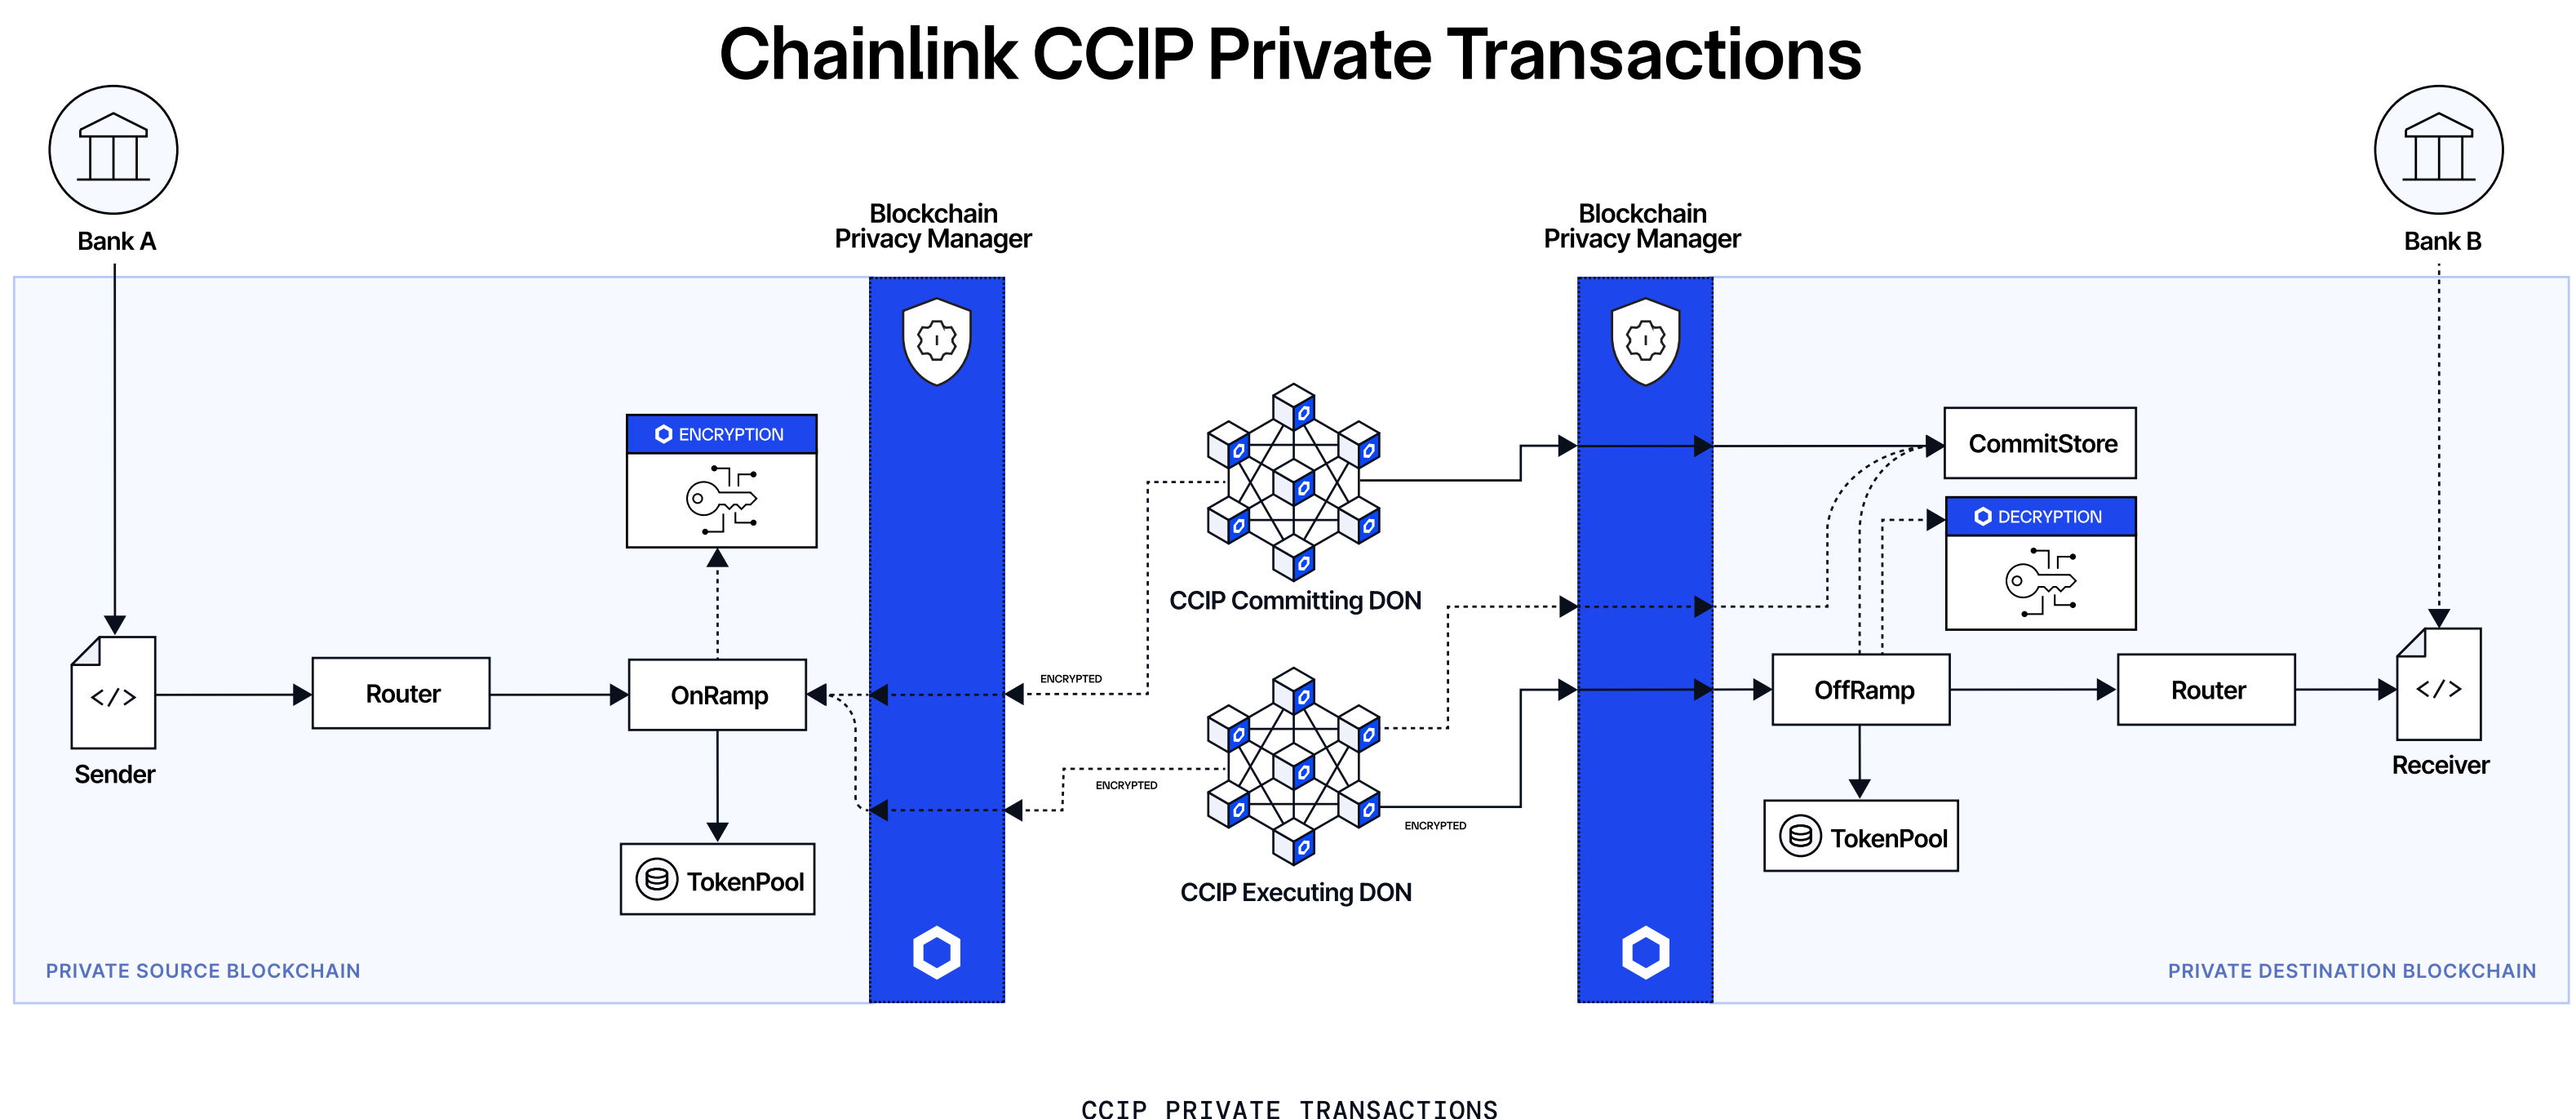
Chainlink CCIP Private Transactions

Bank A

Blockchain Privacy Manager

Blockchain Privacy Manager

Bank B

ENCRYPTION

CommitStore

DECRYPTION

CCIP Committing DON

Sender

Router

OnRamp

ENCRYPTED

ENCRYPTED

OffRamp

Router

Receiver

ENCRYPTED

TokenPool

CCIP Executing DON

TokenPool

PRIVATE SOURCE BLOCKCHAIN

PRIVATE DESTINATION BLOCKCHAIN

CCIP PRIVATE TRANSACTIONS